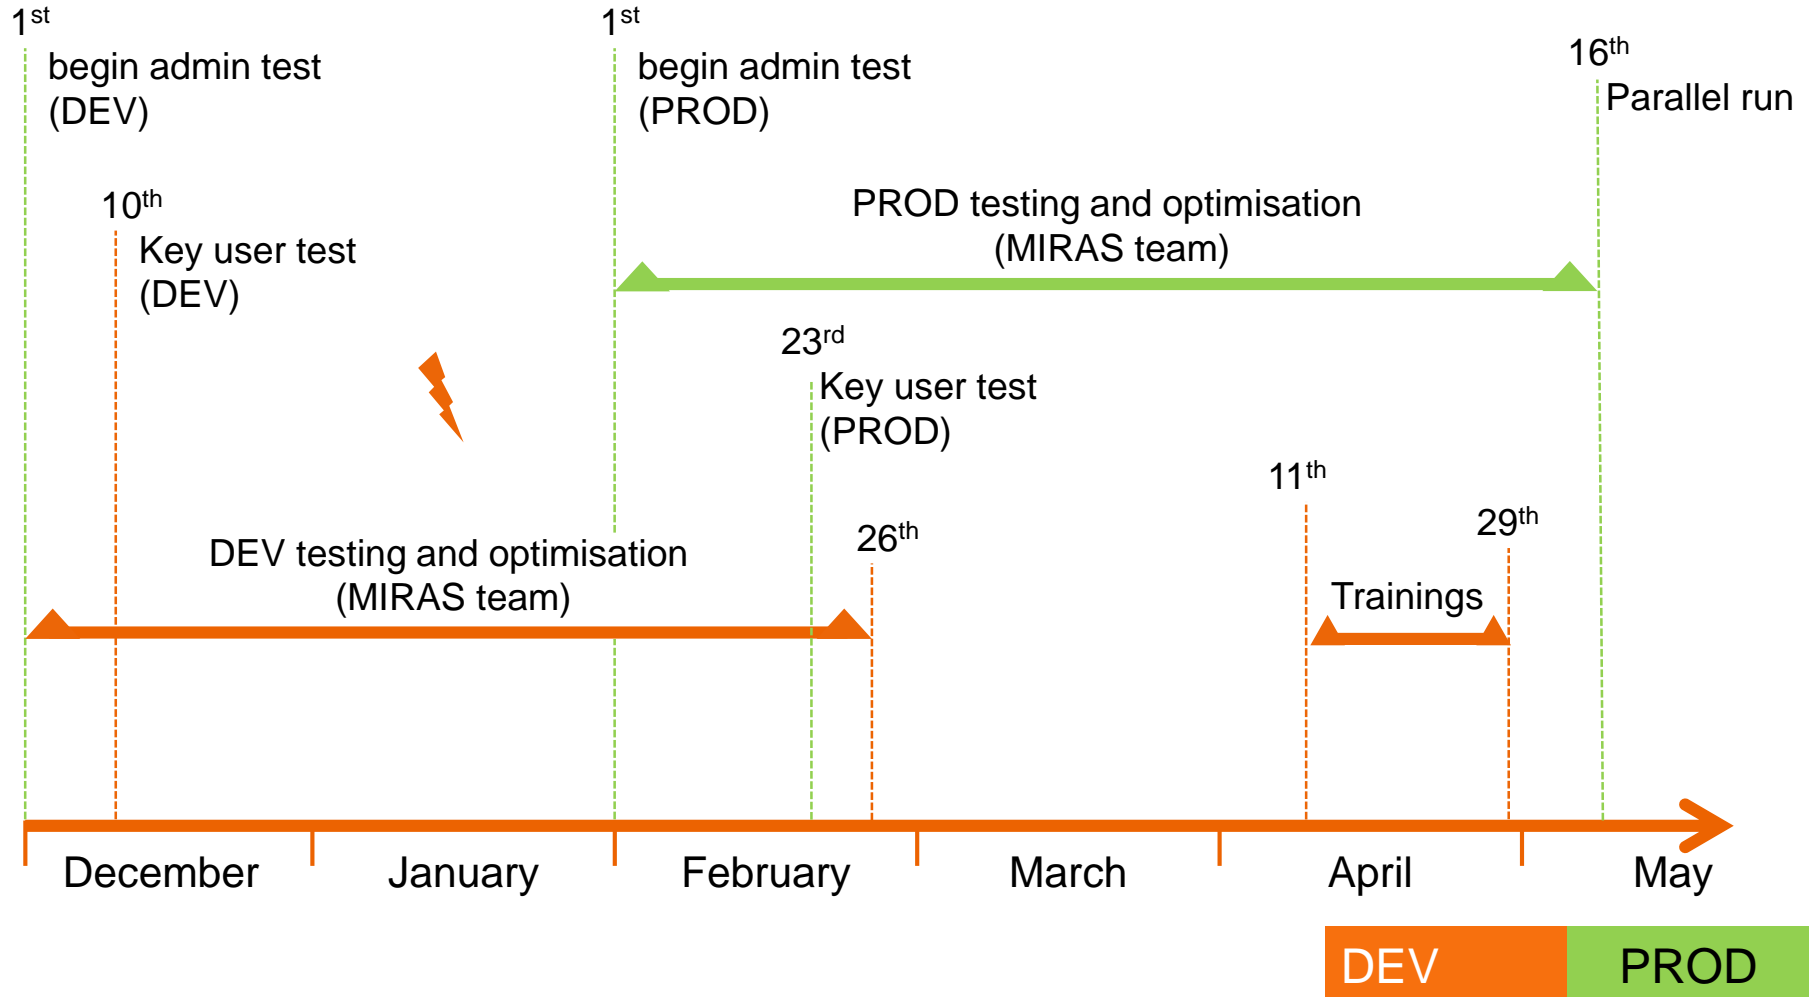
$1^{st}$
begin admin test (DEV)

$1^{st}$
begin admin test (PROD)

$16^{th}$
Parallel run

$10^{th}$
Key user test (DEV)

PROD testing and optimisation (MIRAS team)

$23^{rd}$
Key user test (PROD)

$11^{th}$

$29^{th}$

$26^{th}$

DEV testing and optimisation (MIRAS team)

Trainings

December
January
February
March
April
May

DEV
PROD